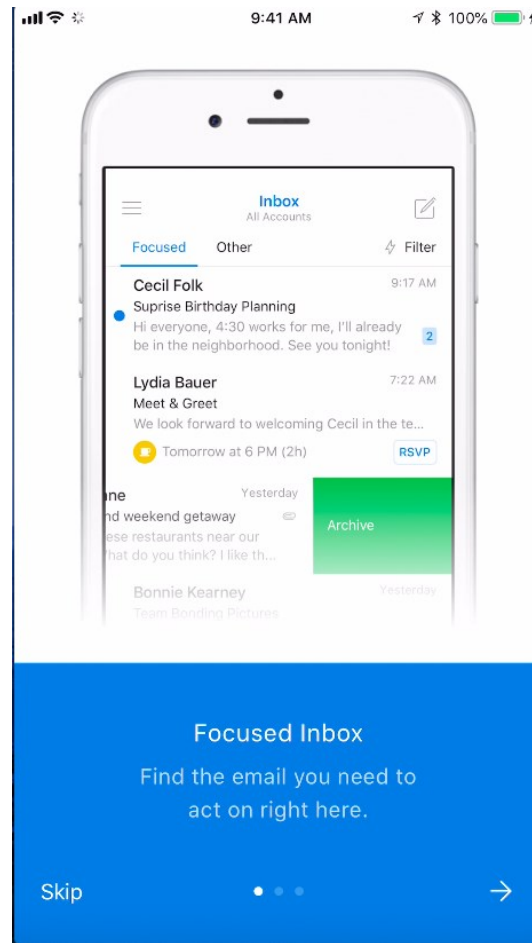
9:41 AM
100%

Inbox
All Accounts

Focused Other Filter

Cecil Folk 9:17 AM
Suprise Birthday Planning
Hi everyone, 4:30 works for me, I'll already be in the neighborhood. See you tonight! 2

Lydia Bauer 7:22 AM
Meet & Greet
We look forward to welcoming Cecil in the te...
Tomorrow at 6 PM (2h) RSVP

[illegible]ne Yesterday
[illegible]nd weekend getaway
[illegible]ese restaurants near our
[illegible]hat do you think? I like th...

Archive

Bonnie Kearney Yesterday
Team Bonding Pictures

Focused Inbox
Find the email you need to act on right here.

Skip